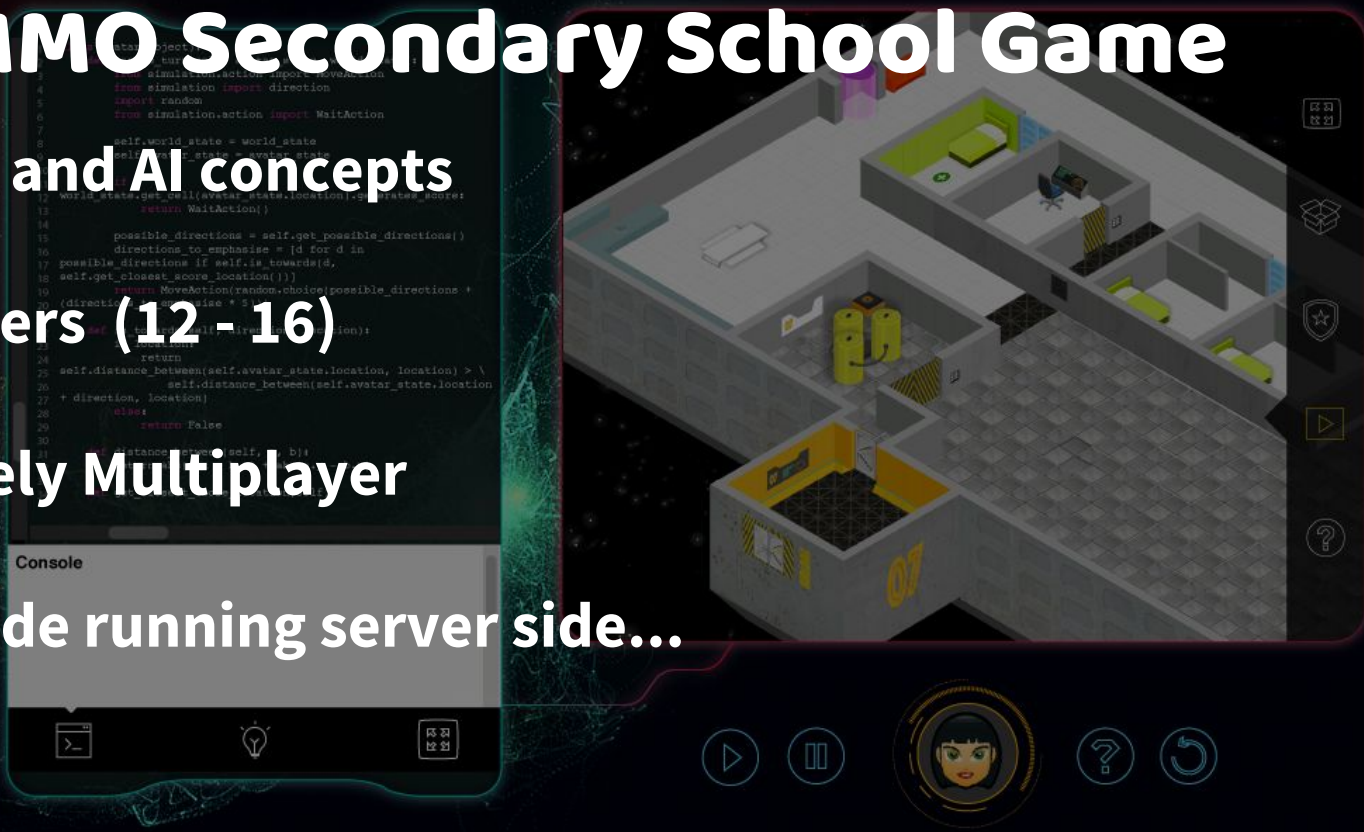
MMO Secondary School Game

and AI concepts

ers (12 - 16)

ely Multiplayer

de running server side...

from simulation.action import MoveAction
from simulation import direction
import random
from simulation.action import WaitAction

self.world_state = world_state
self.avatar_state = avatar_state

world_state.get_cell(avatar_state.location).generates_score:
return WaitAction()

possible_directions = self.get_possible_directions()
directions_to_emphasise = [d for d in possible_directions if self.is_towards(d, self.get_closest_score_location())]
return MoveAction(random.choice(possible_directions + (directions_to_emphasise * 5)))

return
self.distance_between(self.avatar_state.location, location) > \
self.distance_between(self.avatar_state.location + direction, location)
else:
return False

Console

07